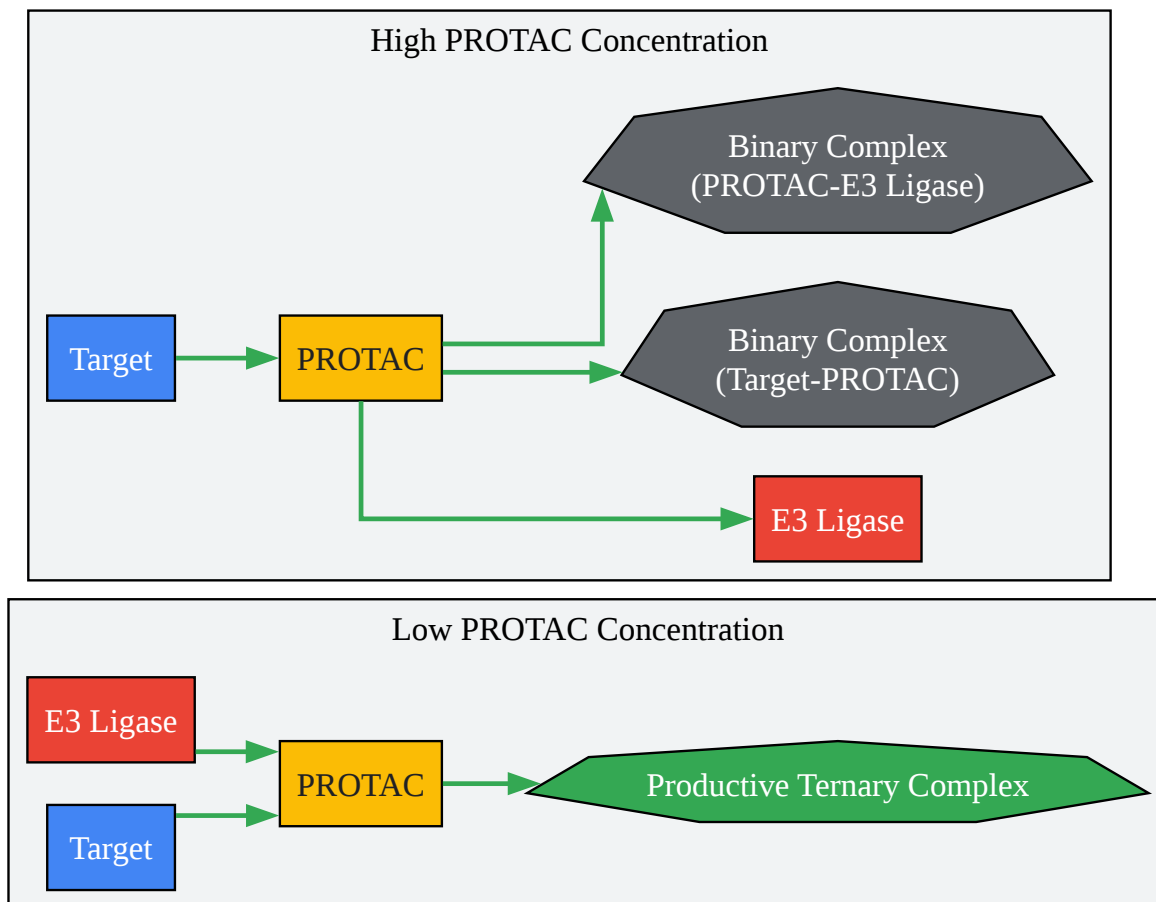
High PROTAC Concentration

Binary Complex (PROTAC-E3 Ligase)

Target

PROTAC

Binary Complex (Target-PROTAC)

E3 Ligase

Low PROTAC Concentration

E3 Ligase

PROTAC

Productive Ternary Complex

Target